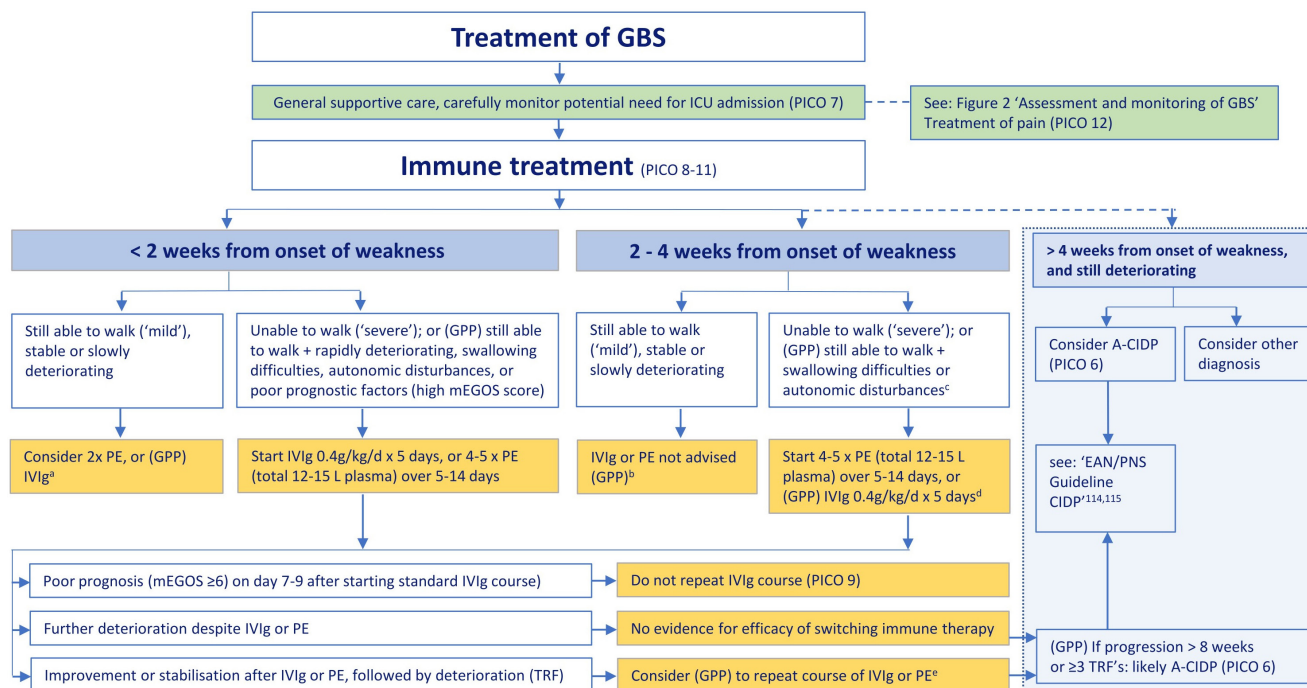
Treatment of GBS

General supportive care, carefully monitor potential need for ICU admission (PICO 7)

See: Figure 2 'Assessment and monitoring of GBS' Treatment of pain (PICO 12)

Immune treatment (PICO 8-11)

< 2 weeks from onset of weakness

Still able to walk ('mild'), stable or slowly deteriorating

Consider 2x PE, or (GPP) IVIg$^a$

Unable to walk ('severe'); or (GPP) still able to walk + rapidly deteriorating, swallowing difficulties, autonomic disturbances, or poor prognostic factors (high mEGOS score)

Start IVIg 0.4g/kg/d x 5 days, or 4-5 x PE (total 12-15 L plasma) over 5-14 days

2 - 4 weeks from onset of weakness

Still able to walk ('mild'), stable or slowly deteriorating

IVIg or PE not advised (GPP)$^b$

Unable to walk ('severe'); or (GPP) still able to walk + swallowing difficulties or autonomic disturbances$^c$

Start 4-5 x PE (total 12-15 L plasma) over 5-14 days, or (GPP) IVIg 0.4g/kg/d x 5 days$^d$

> 4 weeks from onset of weakness, and still deteriorating

Consider A-CIDP (PICO 6)

Consider other diagnosis

see: 'EAN/PNS Guideline CIDP'$^{114,115}$

Poor prognosis (mEGOS ≥6) on day 7-9 after starting standard IVIg course)

Do not repeat IVIg course (PICO 9)

Further deterioration despite IVIg or PE

No evidence for efficacy of switching immune therapy

Improvement or stabilisation after IVIg or PE, followed by deterioration (TRF)

Consider (GPP) to repeat course of IVIg or PE$^e$

(GPP) If progression > 8 weeks or ≥3 TRF's: likely A-CIDP (PICO 6)